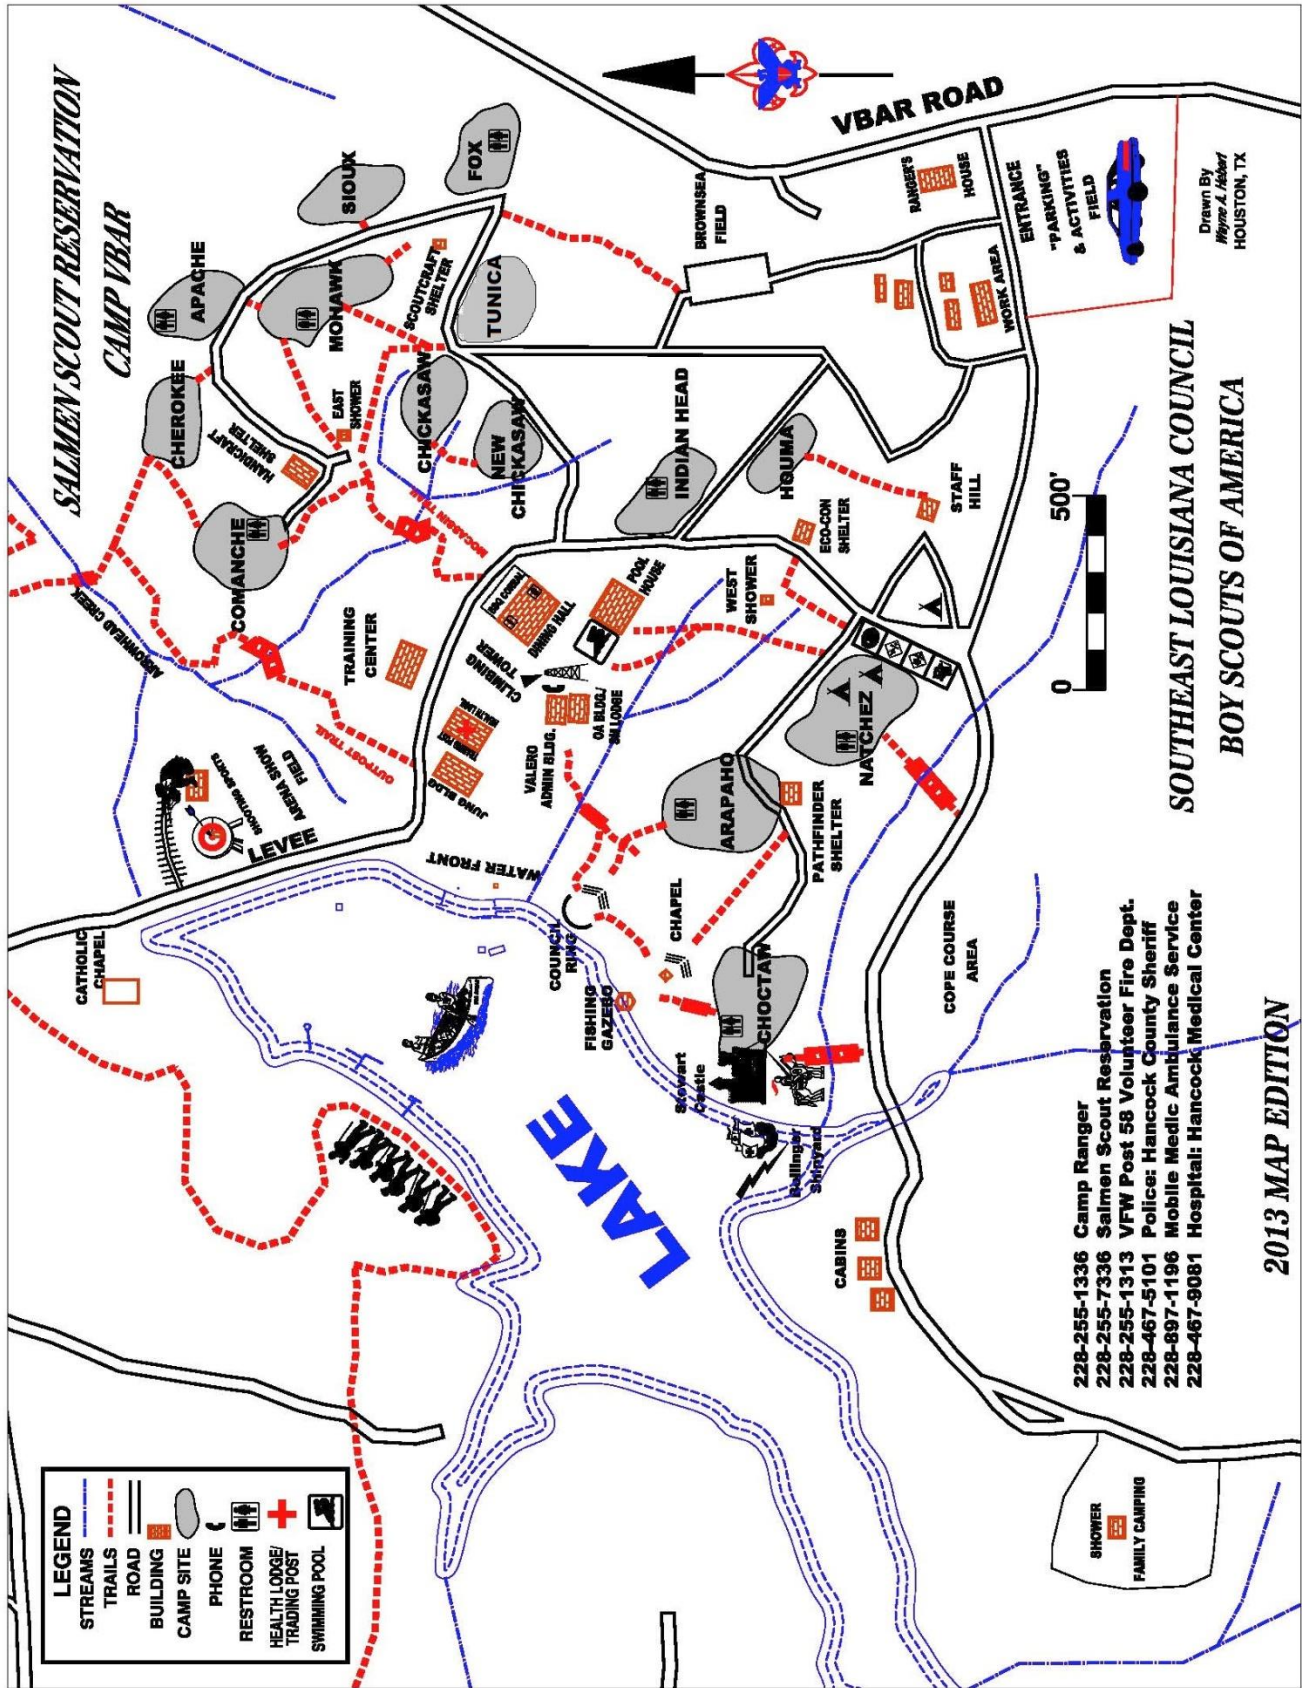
SALMEN SCOUT RESERVATION
CAMP VBAR

VBAR ROAD

SOUTHEAST LOUISIANA COUNCIL
BOY SCOUTS OF AMERICA

2013 MAP EDITION

Drawn By
Wayne A. Hebert
HOUSTON, TX

FOX
SIOUX
APACHE
MOHAWK
TUNICA
CHEROKEE
CHICKASAW
NEW CHICKASAW
COMANCHE
INDIAN HEAD
HOUMA
NATCHEZ
ARAPAHO
CHOCTAW

BROWNSEA FIELD
RANGER'S HOUSE
ENTRANCE
"PARKING" & ACTIVITIES FIELD
WORK AREA
SCOUTCRAFT SHELTER
EAST SHOWER
HANDICRAFT SHELTER
MOCCASIN TRAIL
STAFF HILL
ECO-CON SHELTER
WEST SHOWER
POOL HOUSE
DINING HALL
TRAINING CENTER
CLIMBING TOWER
OA BLDG./ SM LODGE
VALERO ADMIN BLDG.
JUNG BLDG
ARROWHEAD CREEK
OUTPOST TRAIL
SHOOTING SPORTS
ARENA SHOW FIELD
LEVEE
WATER FRONT
CATHOLIC CHAPEL
COUNCIL RING
CHAPEL
FISHING GAZEBO
PATHFINDER SHELTER
COPE COURSE AREA
Stewart Castle
Beallinger Shipyard
CABINS
LAKE
SHOWER
FAMILY CAMPING

0 500'

228-255-1336 Camp Ranger
228-255-7336 Salmen Scout Reservation
228-255-1313 VFW Post 58 Volunteer Fire Dept.
228-467-5101 Police: Hancock County Sheriff
228-897-1196 Mobile Medic Ambulance Service
228-467-9081 Hospital: Hancock Medical Center

LEGEND
STREAMS
TRAILS
ROAD
BUILDING
CAMP SITE
PHONE
RESTROOM
HEALTH LODGE/ TRADING POST
SWIMMING POOL